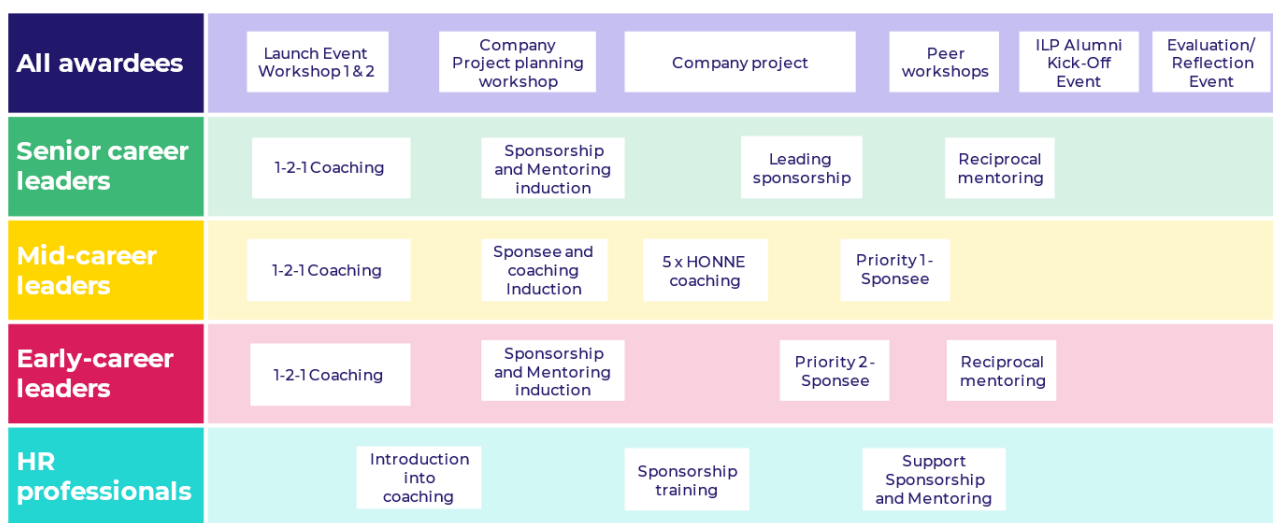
All awardees

Launch Event Workshop 1 & 2

Company Project planning workshop

Company project

Peer workshops

ILP Alumni Kick-Off Event

Evaluation/ Reflection Event

Senior career leaders

1-2-1 Coaching

Sponsorship and Mentoring induction

Leading sponsorship

Reciprocal mentoring

Mid-career leaders

1-2-1 Coaching

Sponsee and coaching Induction

5 x HONNE coaching

Priority 1 - Sponsee

Early-career leaders

1-2-1 Coaching

Sponsorship and Mentoring induction

Priority 2 - Sponsee

Reciprocal mentoring

HR professionals

Introduction into coaching

Sponsorship training

Support Sponsorship and Mentoring